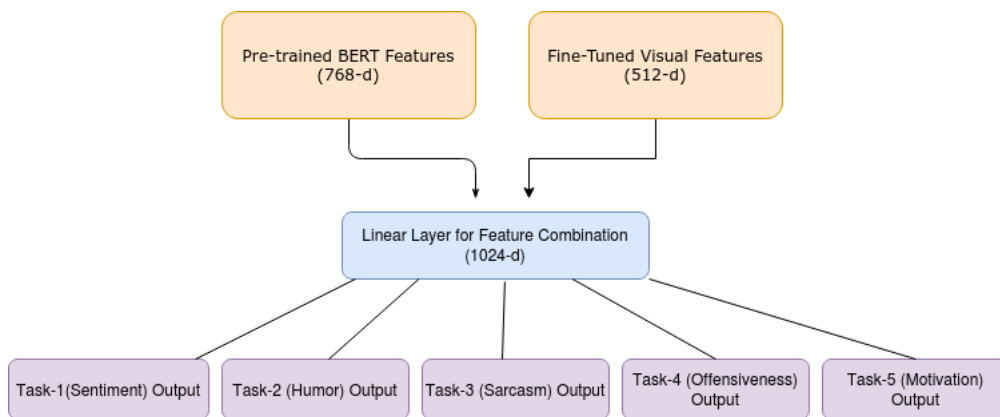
Pre-trained BERT Features
(768-d)

Fine-Tuned Visual Features
(512-d)

Linear Layer for Feature Combination
(1024-d)

Task-1(Sentiment) Output

Task-2 (Humor) Output

Task-3 (Sarcasm) Output

Task-4 (Offensiveness) Output

Task-5 (Motivation) Output